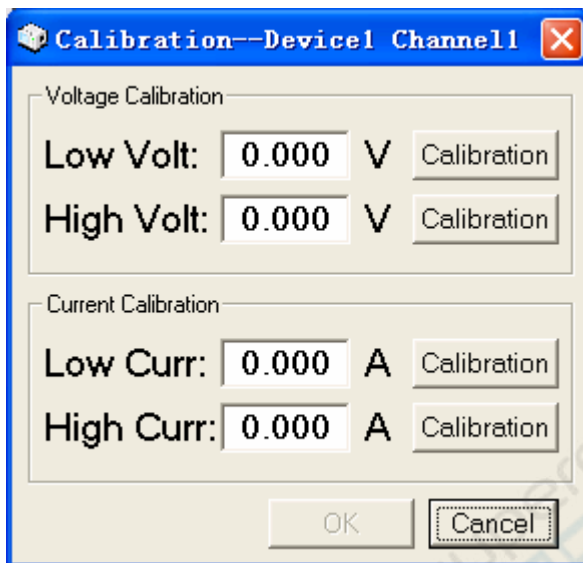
Calibration--Device1 Channel1

Voltage Calibration

Low Volt: 0.000 V Calibration

High Volt: 0.000 V Calibration

Current Calibration

Low Curr: 0.000 A Calibration

High Curr: 0.000 A Calibration

OK Cancel